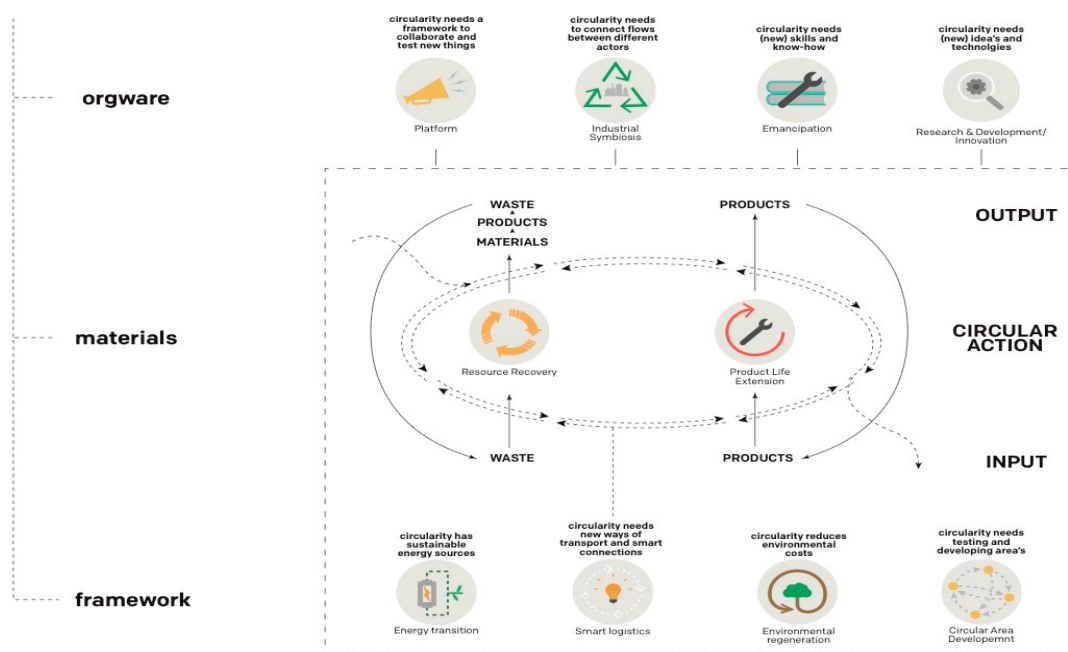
orgware

materials

framework

circularity needs a framework to collaborate and test new things

Platform

circularity needs to connect flows between different actors

Industrial Symbiosis

circularity needs (new) skills and know-how

Emancipation

circularity needs (new) idea's and technolgies

Research & Development/ Innovation

WASTE
PRODUCTS
MATERIALS

PRODUCTS

OUTPUT

Resource Recovery

Product Life Extension

CIRCULAR ACTION

WASTE

PRODUCTS

INPUT

circularity has sustainable energy sources

Energy transition

circularity needs new ways of transport and smart connections

Smart logistics

circularity reduces environmental costs

Environmental regeneration

circularity needs testing and developing area's

Circular Area Developemnt